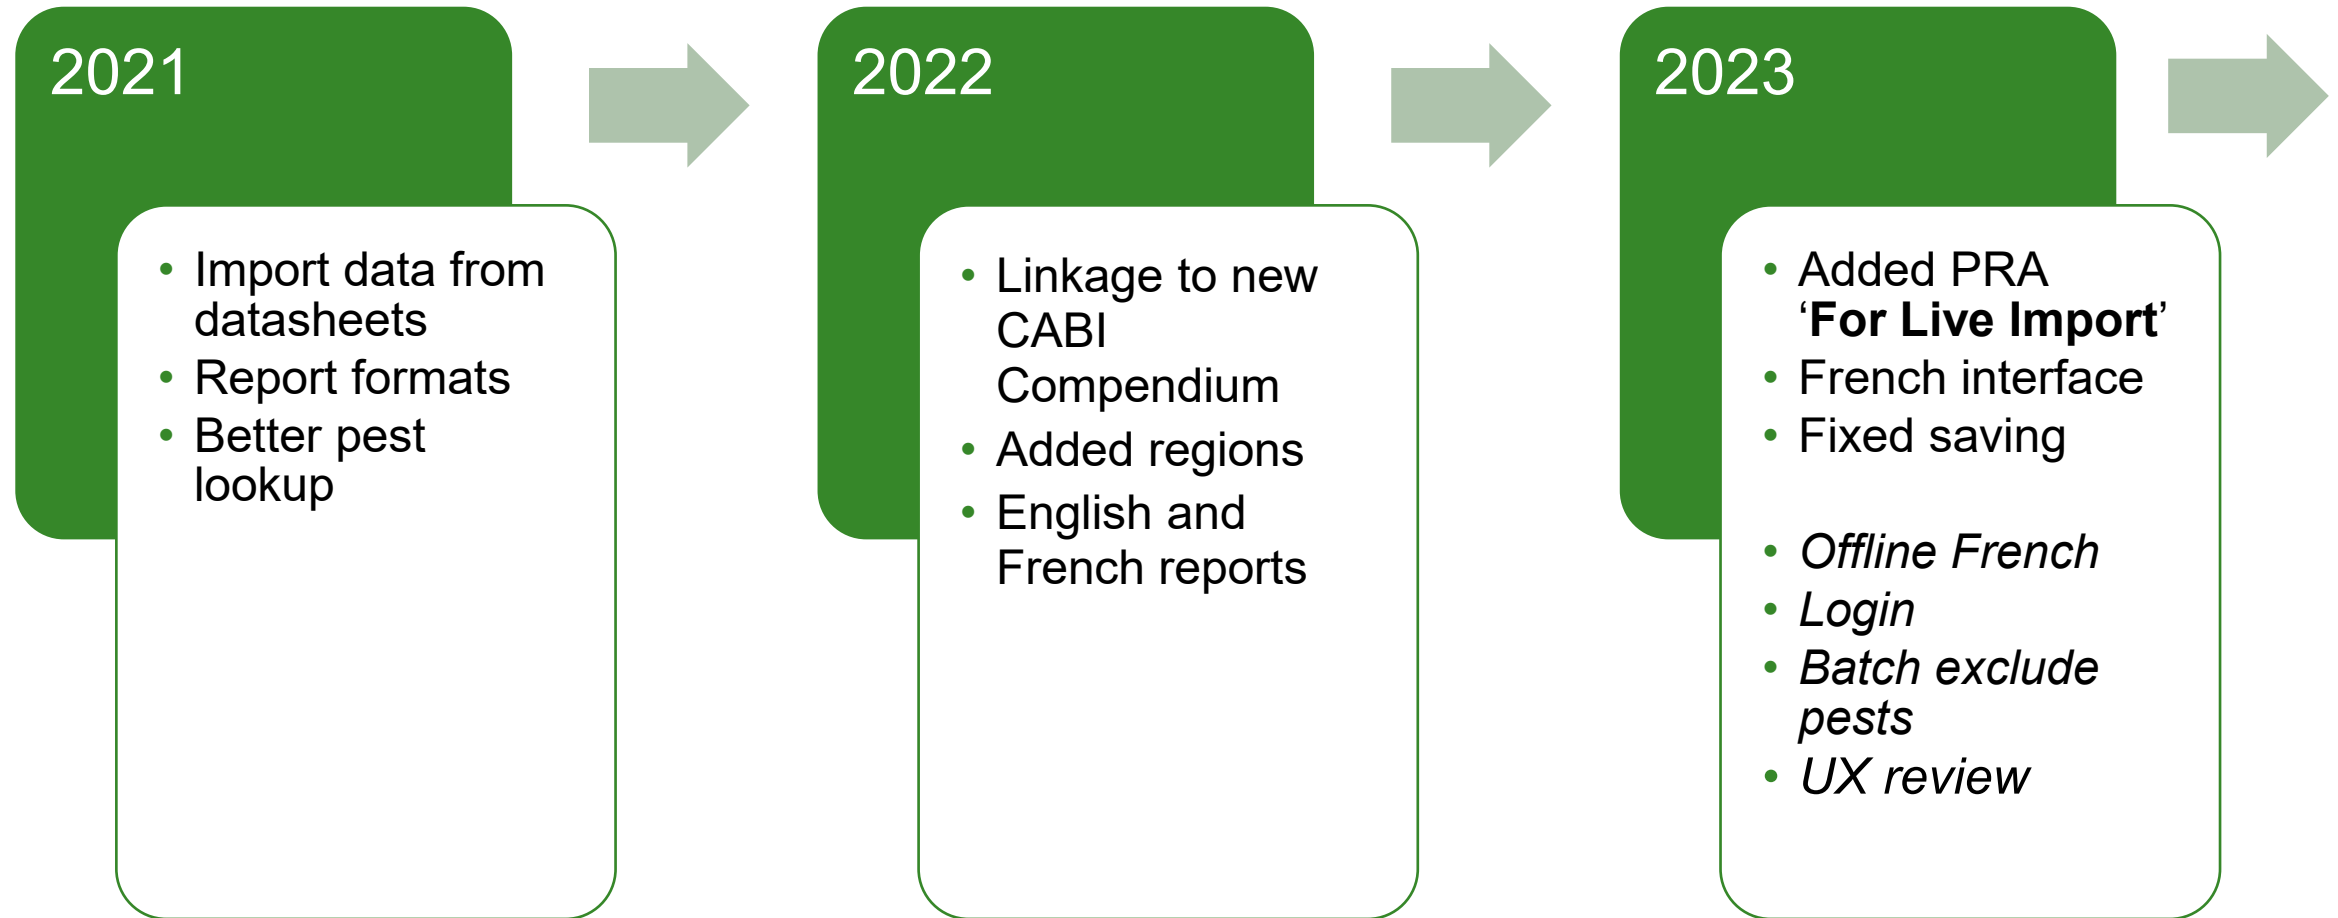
2021

- Import data from datasheets
- Report formats
- Better pest lookup

2022

- Linkage to new CABI Compendium
- Added regions
- English and French reports

2023

- Added PRA ‘**For Live Import**’
- French interface
- Fixed saving

- *Offline French*
- *Login*
- *Batch exclude pests*
- *UX review*